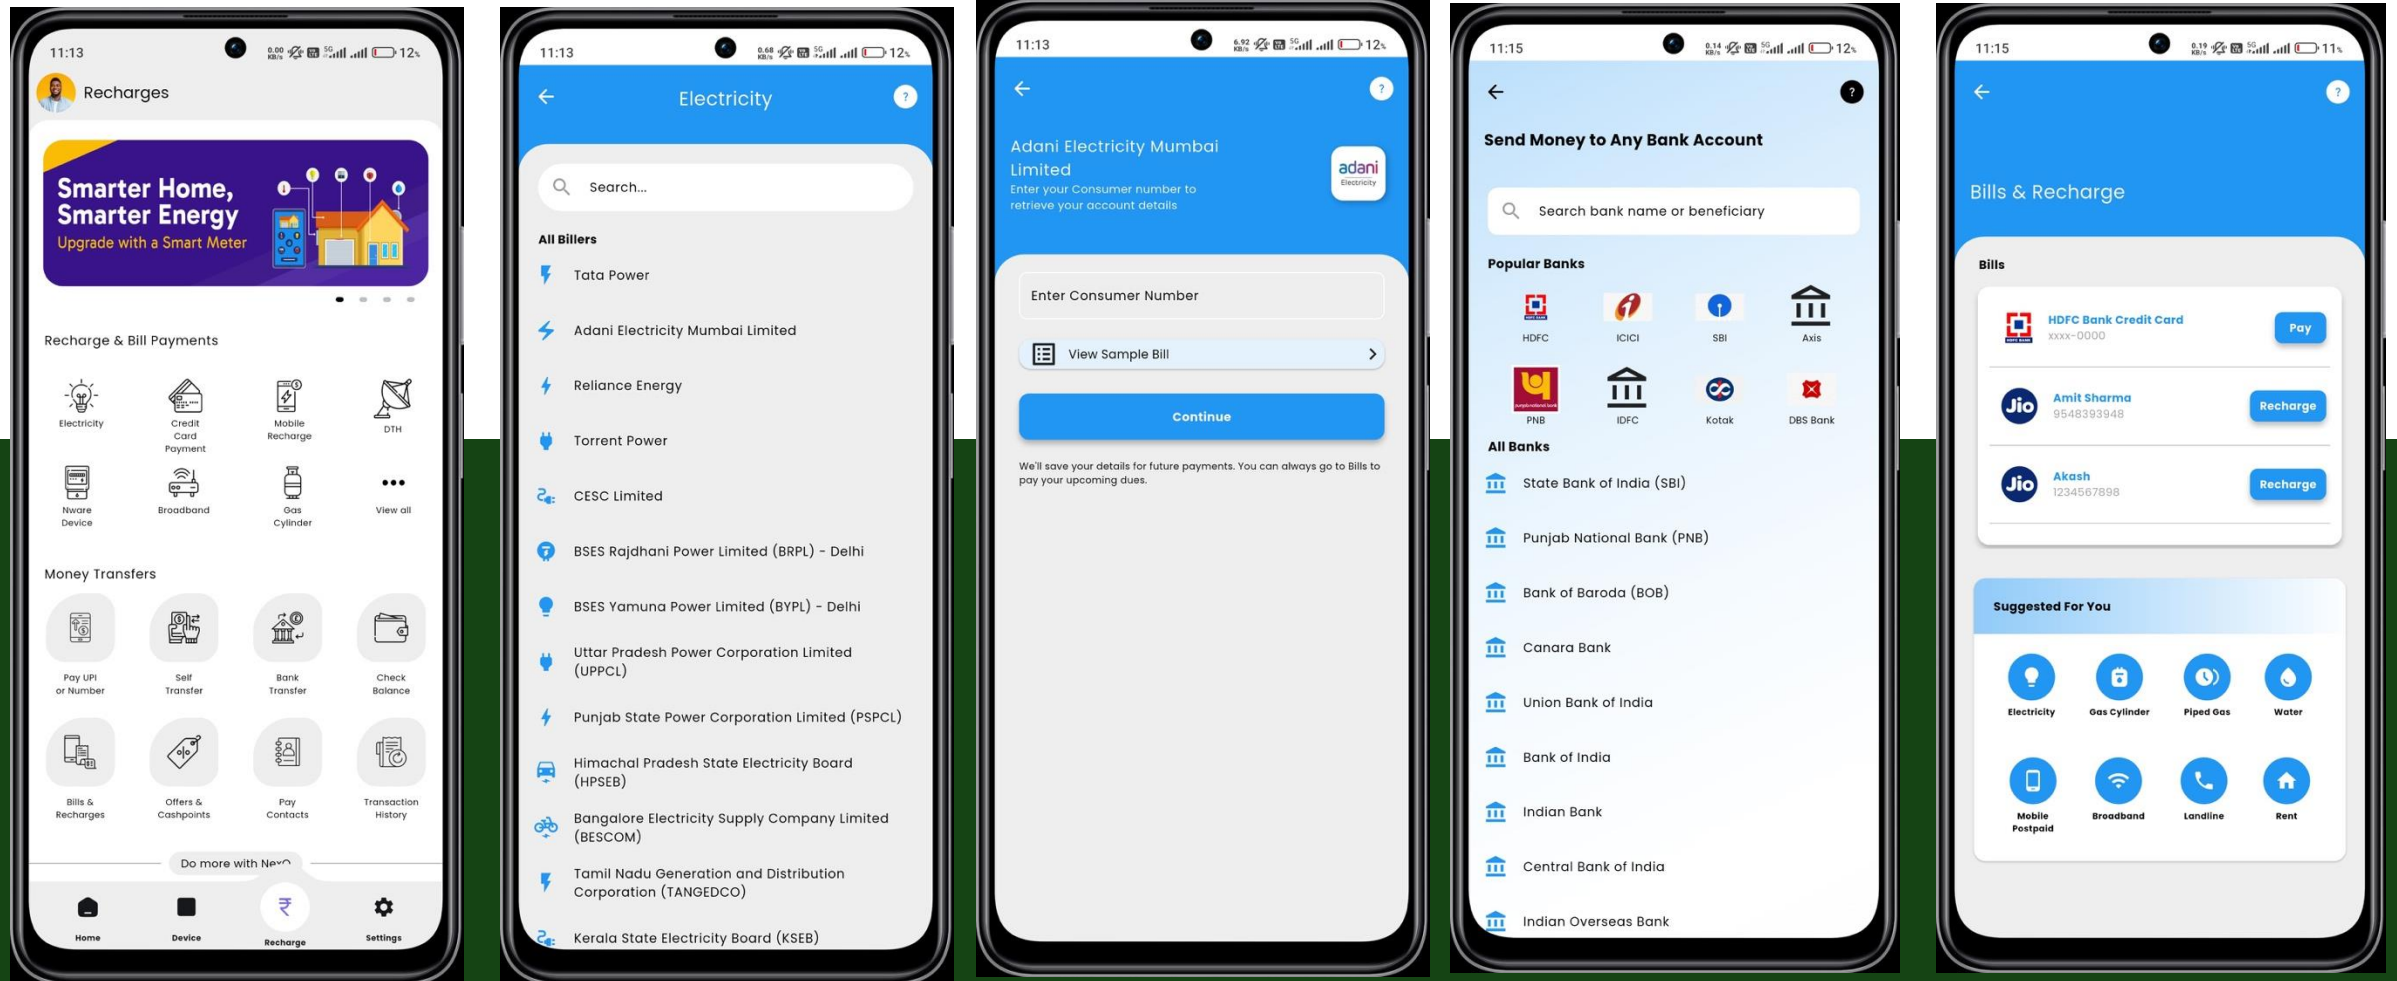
11:13 12%

Recharges

Smarter Home, Smarter Energy
Upgrade with a Smart Meter

Recharge & Bill Payments

Electricity
Credit Card Payment
Mobile Recharge
DTH
Nware Device
Broadband
Gas Cylinder
View all

Money Transfers

Pay UPI or Number
Self Transfer
Bank Transfer
Check Balance
Bills & Recharges
Offers & Cashpoints
Pay Contacts
Transaction History

Do more with NexO

Home
Device
Recharge
Settings

11:13 12%

Electricity

Search...

All Billers
Tata Power
Adani Electricity Mumbai Limited
Reliance Energy
Torrent Power
CESC Limited
BSES Rajdhani Power Limited (BRPL) - Delhi
BSES Yamuna Power Limited (BYPL) - Delhi
Uttar Pradesh Power Corporation Limited (UPPCL)
Punjab State Power Corporation Limited (PSPCL)
Himachal Pradesh State Electricity Board (HPSEB)
Bangalore Electricity Supply Company Limited (BESCOM)
Tamil Nadu Generation and Distribution Corporation (TANGEDCO)
Kerala State Electricity Board (KSEB)

11:13 12%

Adani Electricity Mumbai Limited
Enter your Consumer number to retrieve your account details
adani Electricity

Enter Consumer Number
View Sample Bill
Continue
We'll save your details for future payments. You can always go to Bills to pay your upcoming dues.

11:15 12%

Send Money to Any Bank Account

Search bank name or beneficiary

Popular Banks
HDFC
ICICI
SBI
Axis
PNB
IDFC
Kotak
DBS Bank

All Banks
State Bank of India (SBI)
Punjab National Bank (PNB)
Bank of Baroda (BOB)
Canara Bank
Union Bank of India
Bank of India
Indian Bank
Central Bank of India
Indian Overseas Bank

11:15 11%

Bills & Recharge

Bills
HDFC Bank Credit Card
xxxx-0000
Pay
Jio
Amit Sharma
9548393948
Recharge
Jio
Akash
1234567898
Recharge

Suggested For You
Electricity
Gas Cylinder
Piped Gas
Water
Mobile Postpaid
Broadband
Landline
Rent